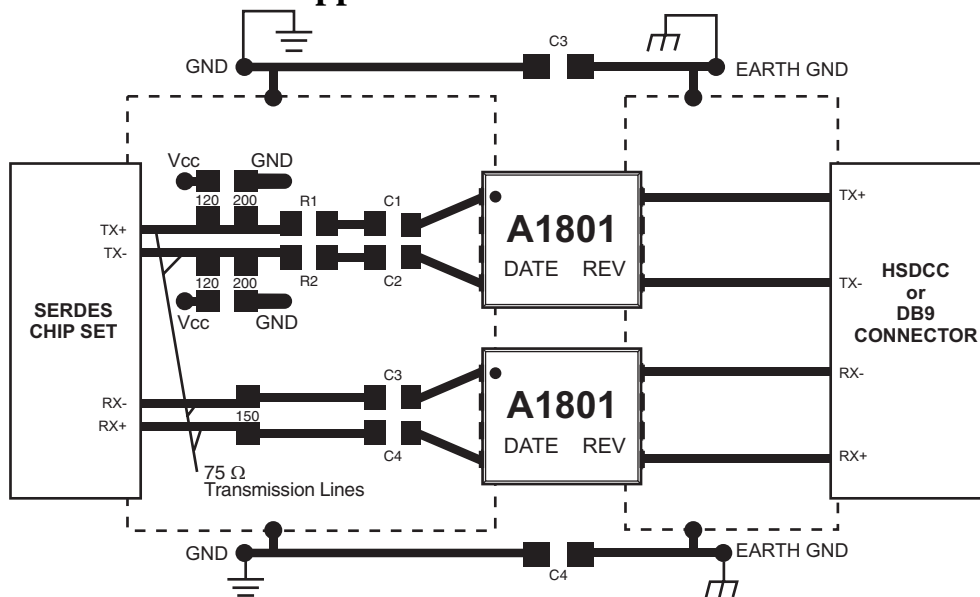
GND

C3

EARTH GND

SERDES CHIP SET

TX+
TX-

Vcc
GND
120
200
R1
C1
120
200
R2
C2
Vcc
GND

A1801
DATE REV

RX-
RX+
150
C3
C4

A1801
DATE REV

75 Ω
Transmission Lines

TX+
TX-
RX-
RX+

HSDCC
or
DB9
CONNECTOR

GND

C4

EARTH GND